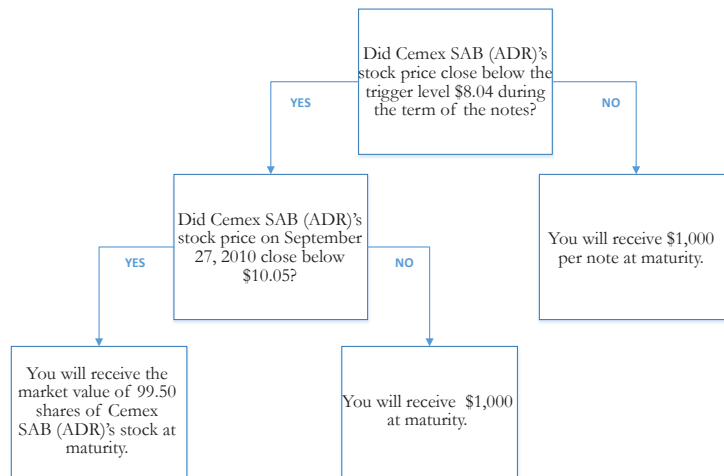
Did Cemex SAB (ADR)'s stock price close below the trigger level $8.04 during the term of the notes?

YES

NO

Did Cemex SAB (ADR)'s stock price on September 27, 2010 close below $10.05?

You will receive $1,000 per note at maturity.

YES

NO

You will receive the market value of 99.50 shares of Cemex SAB (ADR)'s stock at maturity.

You will receive $1,000 at maturity.